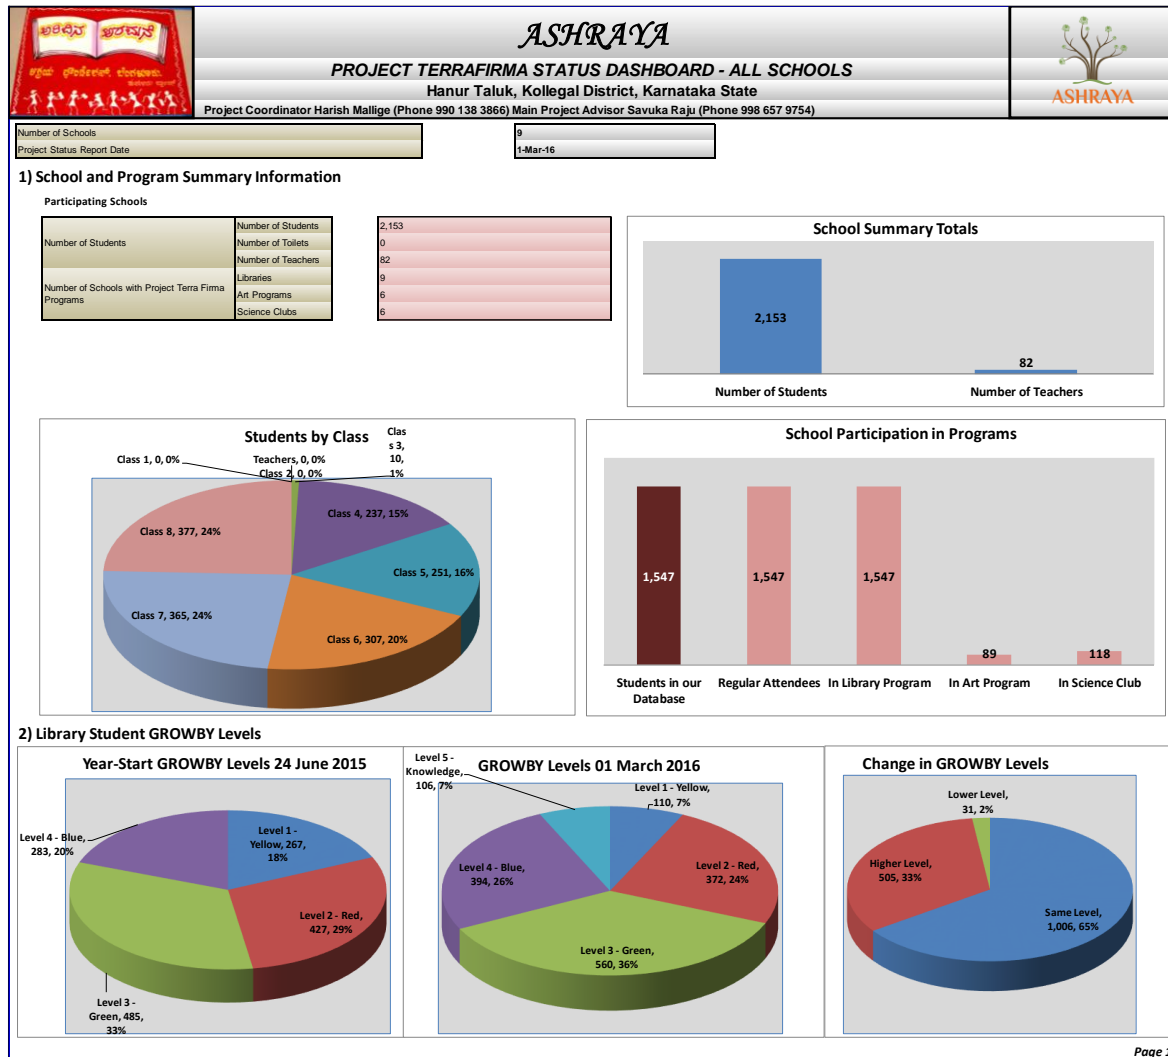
ಅಕ್ಷರದ ಆಶ್ರಯ

ASHRAYA

PROJECT TERRAFIRMA STATUS DASHBOARD - ALL SCHOOLS

Hanur Taluk, Kollegal District, Karnataka State

Project Coordinator Harish Mallige (Phone 990 138 3866) Main Project Advisor Savuka Raju (Phone 998 657 9754)

ASHRAYA

| Number of Schools | 9 |
|---|---|
| Project Status Report Date | 1-Mar-16 |

1) School and Program Summary Information

Participating Schools

| | | |
|---|---|---|
| Number of Students | Number of Students | 2,153 |
| | Number of Toilets | 0 |
| | Number of Teachers | 82 |
| Number of Schools with Project Terra Firma Programs | Libraries | 9 |
| | Art Programs | 6 |
| | Science Clubs | 6 |

School Summary Totals

2,153

82

Number of Students

Number of Teachers

Students by Class

Class 1, 0, 0%

Teachers, 0, 0%

Class 2, 0, 0%

Class 3, 10, 1%

Class 4, 237, 15%

Class 5, 251, 16%

Class 6, 307, 20%

Class 7, 365, 24%

Class 8, 377, 24%

School Participation in Programs

1,547

1,547

1,547

89

118

Students in our Database

Regular Attendees

In Library Program

In Art Program

In Science Club

2) Library Student GROWBY Levels

Year-Start GROWBY Levels 24 June 2015

Level 1 - Yellow, 267, 18%

Level 2 - Red, 427, 29%

Level 3 - Green, 485, 33%

Level 4 - Blue, 283, 20%

GROWBY Levels 01 March 2016

Level 5 - Knowledge, 106, 7%

Level 1 - Yellow, 110, 7%

Level 2 - Red, 372, 24%

Level 3 - Green, 560, 36%

Level 4 - Blue, 394, 26%

Change in GROWBY Levels

Lower Level, 31, 2%

Higher Level, 505, 33%

Same Level, 1,006, 65%

Page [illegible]